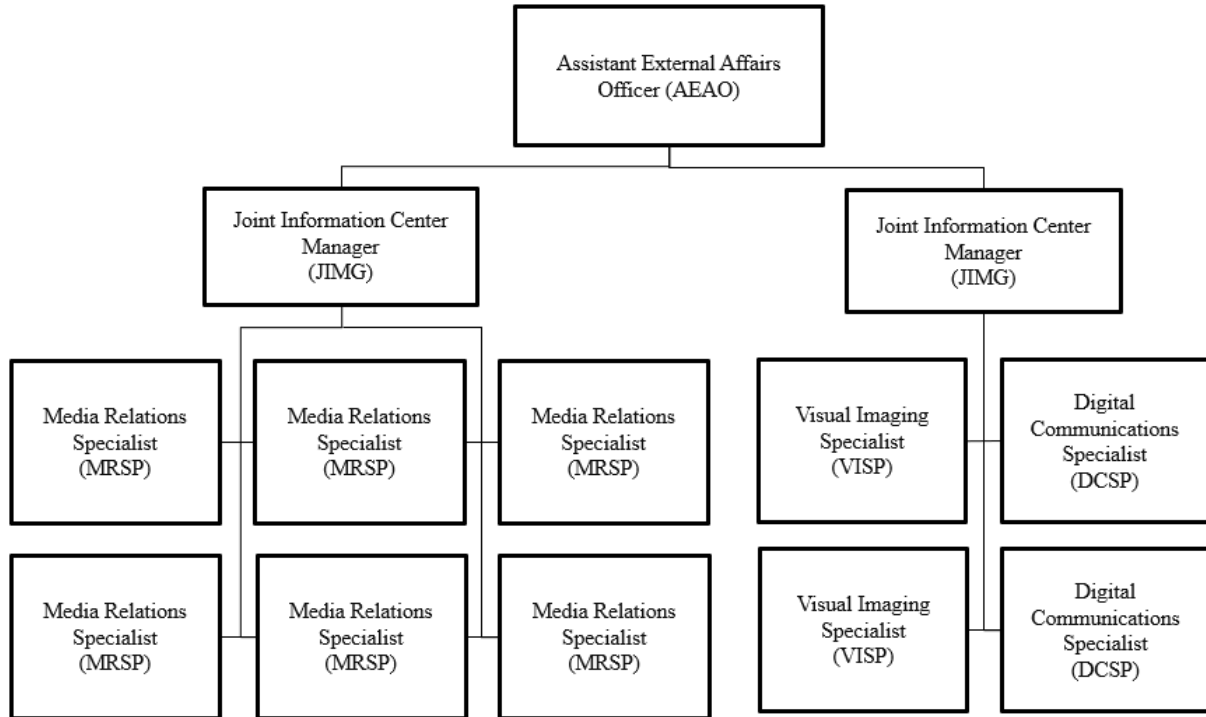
Assistant External Affairs Officer (AEAO)

Joint Information Center Manager (JIMG)

Joint Information Center Manager (JIMG)

Media Relations Specialist (MRSP)

Media Relations Specialist (MRSP)

Media Relations Specialist (MRSP)

Visual Imaging Specialist (VISP)

Digital Communications Specialist (DCSP)

Media Relations Specialist (MRSP)

Media Relations Specialist (MRSP)

Media Relations Specialist (MRSP)

Visual Imaging Specialist (VISP)

Digital Communications Specialist (DCSP)